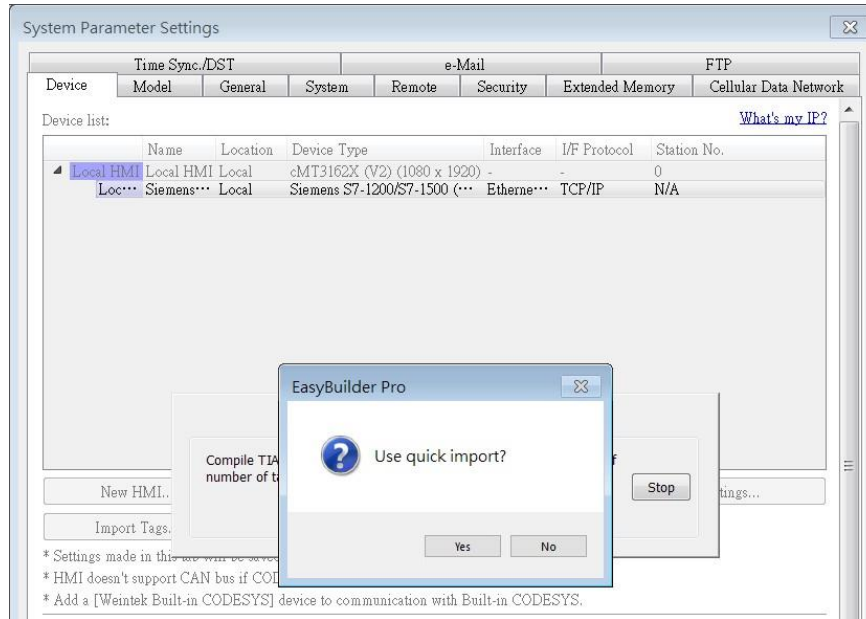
System Parameter Settings

Time Sync./DST | e-Mail | FTP
Device | Model | General | System | Remote | Security | Extended Memory | Cellular Data Network

Device list:

What's my IP?

| | Name | Location | Device Type | Interface | I/F Protocol | Station No. |
|---|---|---|---|---|---|---|
| Local HMI | Local HMI | Local | cMT3162X (V2) (1080 x 1920) | - | - | 0 |
| Loc··· | Siemens··· | Local | Siemens S7-1200/S7-1500 (··· | Etherne··· | TCP/IP | N/A |

Compile TIA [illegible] f number of t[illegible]

Stop

EasyBuilder Pro

Use quick import?

Yes No

New HMI..

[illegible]ttings...

Import Tags.

* Settings made in thi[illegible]

* HMI doesn't support CAN bus if COD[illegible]

* Add a [Weintek Built-in CODESYS] device to communication with Built-in CODESYS.